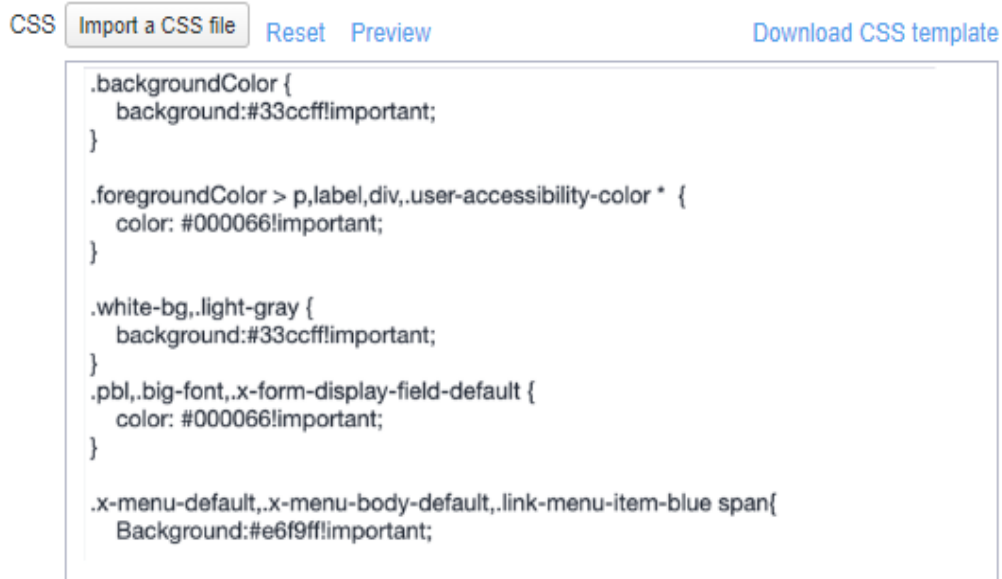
CSS Import a CSS file Reset Preview Download CSS template

.backgroundColor {
background:#33ccff!important;
}

.foregroundColor > p,label,div,.user-accessibility-color * {
color: #000066!important;
}

.white-bg,.light-gray {
background:#33ccff!important;
}
.pbl,.big-font,.x-form-display-field-default {
color: #000066!important;
}

.x-menu-default,.x-menu-body-default,.link-menu-item-blue span{
Background:#e6f9ff!important;